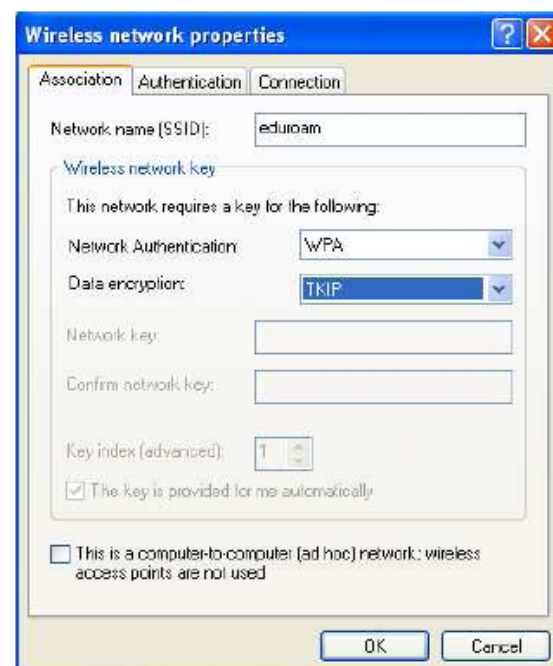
Wireless network properties

Association | Authentication | Connection

Network name (SSID): eduroam

Wireless network key

This network requires a key for the following:

Network Authentication: WPA

Data encryption: TKIP

Network key:

Confirm network key:

Key index (advanced): 1

The key is provided for me automatically

This is a computer-to-computer (ad hoc) network; wireless access points are not used

OK

Cancel